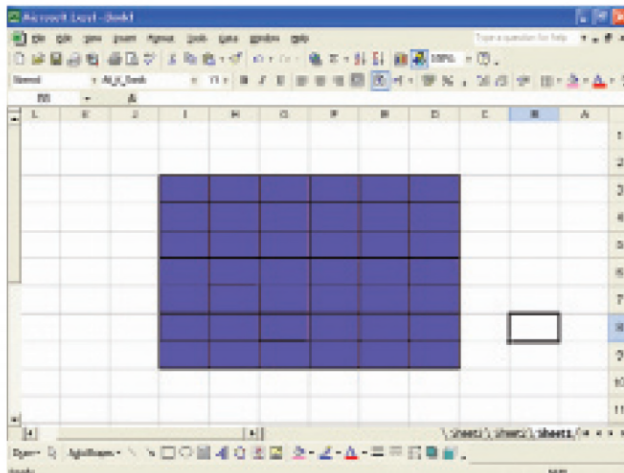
Microsoft Excel - Book1

File Edit View Insert Format Tools Data Window Help

Type a question for help

100%

Normal Ar_Nr_Bodi

B8

L K J I H G F E D C B A

1
2
3
4
5
6
7
8
9
10
11

Sheet3 Sheet2 Sheet1

Draw AutoShapes

Ready